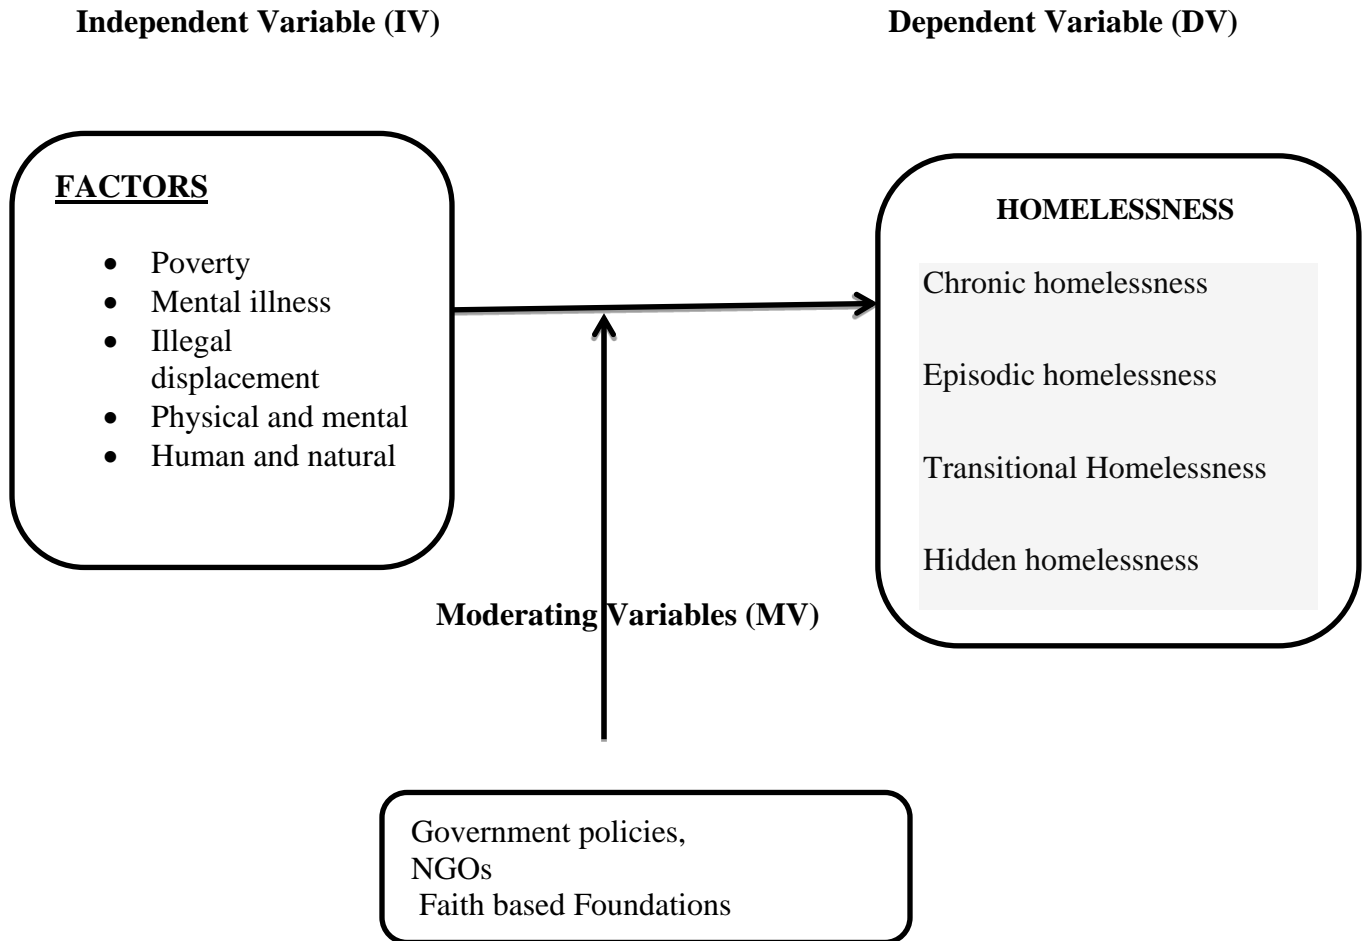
Independent Variable (IV)

Dependent Variable (DV)

FACTORS

- Poverty
- Mental illness
- Illegal displacement
- Physical and mental
- Human and natural

HOMELESSNESS

Chronic homelessness

Episodic homelessness

Transitional Homelessness

Hidden homelessness

Moderating Variables (MV)

Government policies,
NGOs
Faith based Foundations